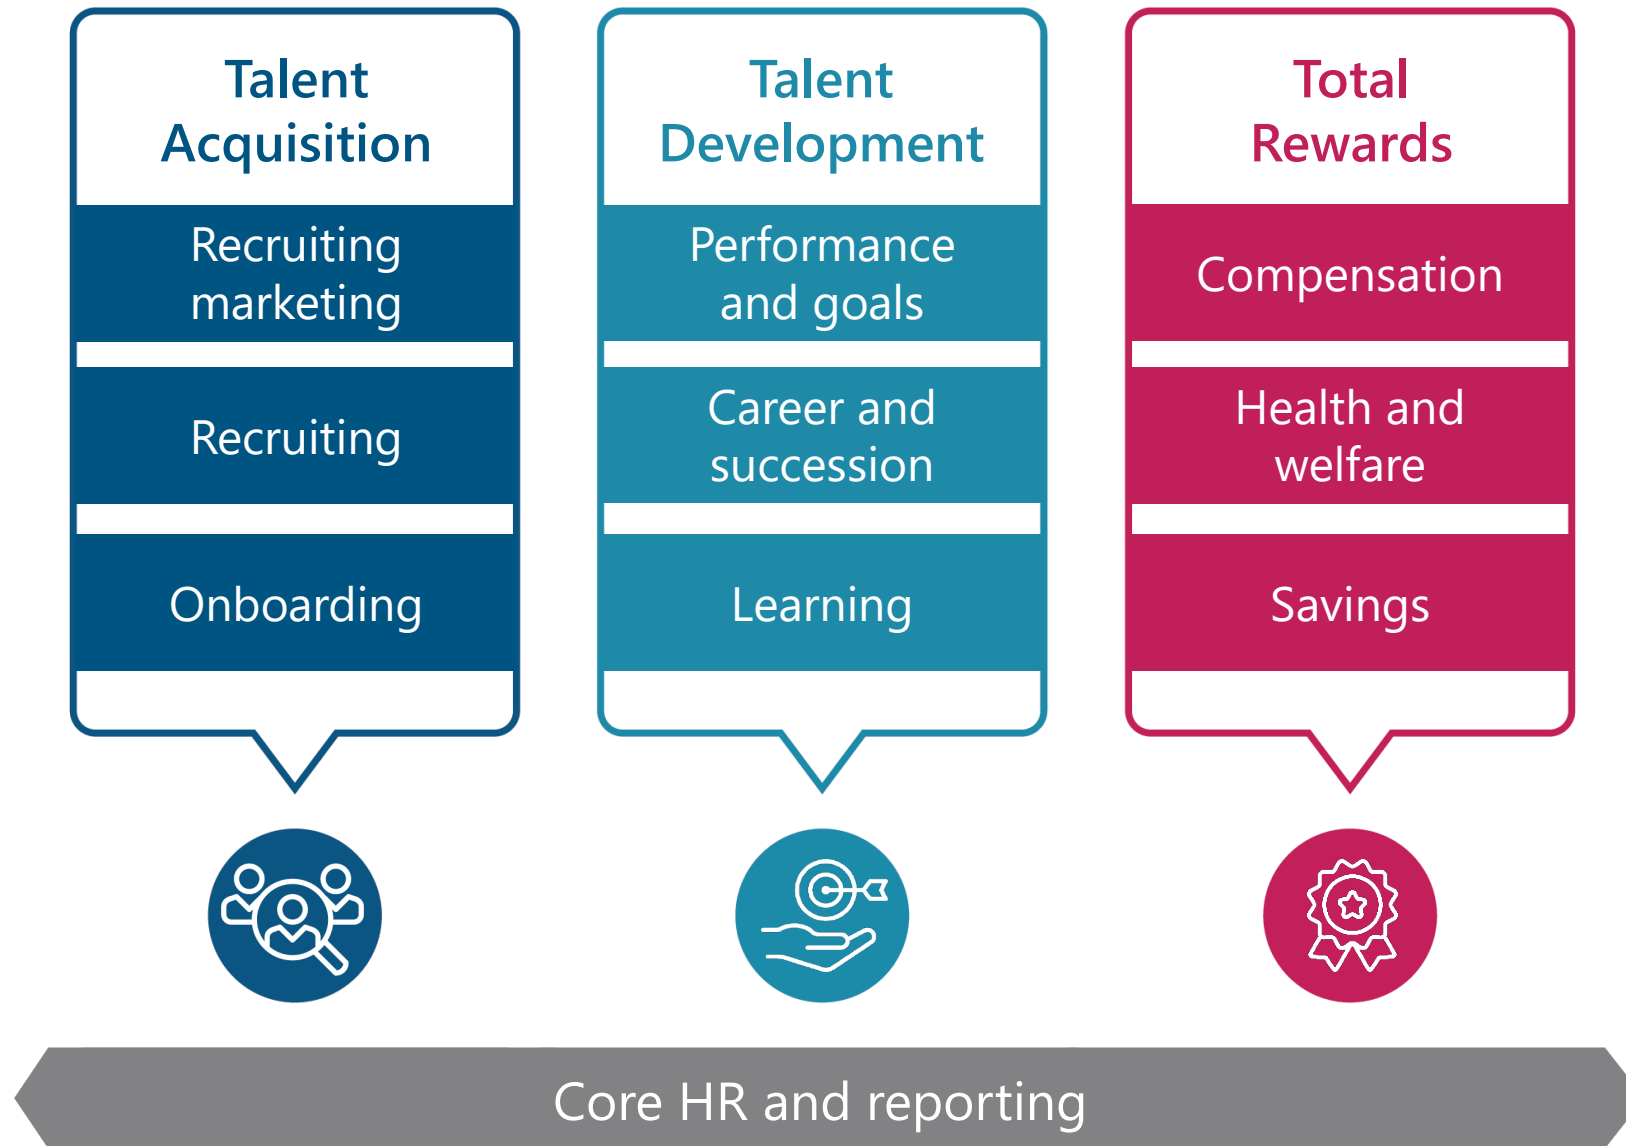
Talent Acquisition

Recruiting marketing

Recruiting

Onboarding

Talent Development

Performance and goals

Career and succession

Learning

Total Rewards

Compensation

Health and welfare

Savings

Core HR and reporting